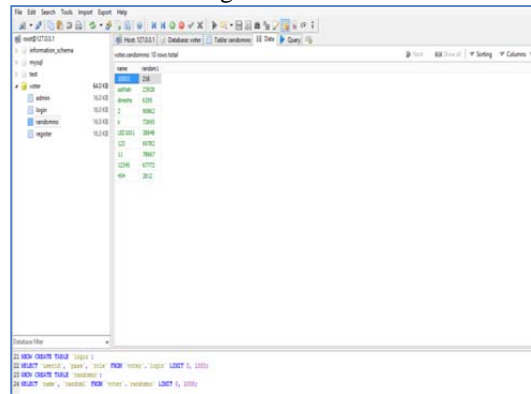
File Edit Search Tools Import Export Help

root@127.0.0.1
information_schema
mysql
test
voter 64.0 KiB
admin 16.0 KiB
login 16.0 KiB
randomno 16.0 KiB
register 16.0 KiB

Host: 127.0.0.1 Database: voter Table: randomno Data Query

voter.randomno: 10 rows total

Next Show all Sorting Columns

| name | random1 |
|---|---|
| 10003 | 216 |
| sathish | 23928 |
| dinesha | 8295 |
| 1 | 90862 |
| 4 | 72695 |
| 1821001 | 38848 |
| 123 | 69782 |
| 11 | 78667 |
| 12345 | 67772 |
| 494 | 2812 |

Database filter

21 SHOW CREATE TABLE `login`;
22 SELECT `userid`, `pass`, `role` FROM `voter`.`login` LIMIT 0, 1000;
23 SHOW CREATE TABLE `randomno`;
24 SELECT `name`, `random1` FROM `voter`.`randomno` LIMIT 0, 1000;